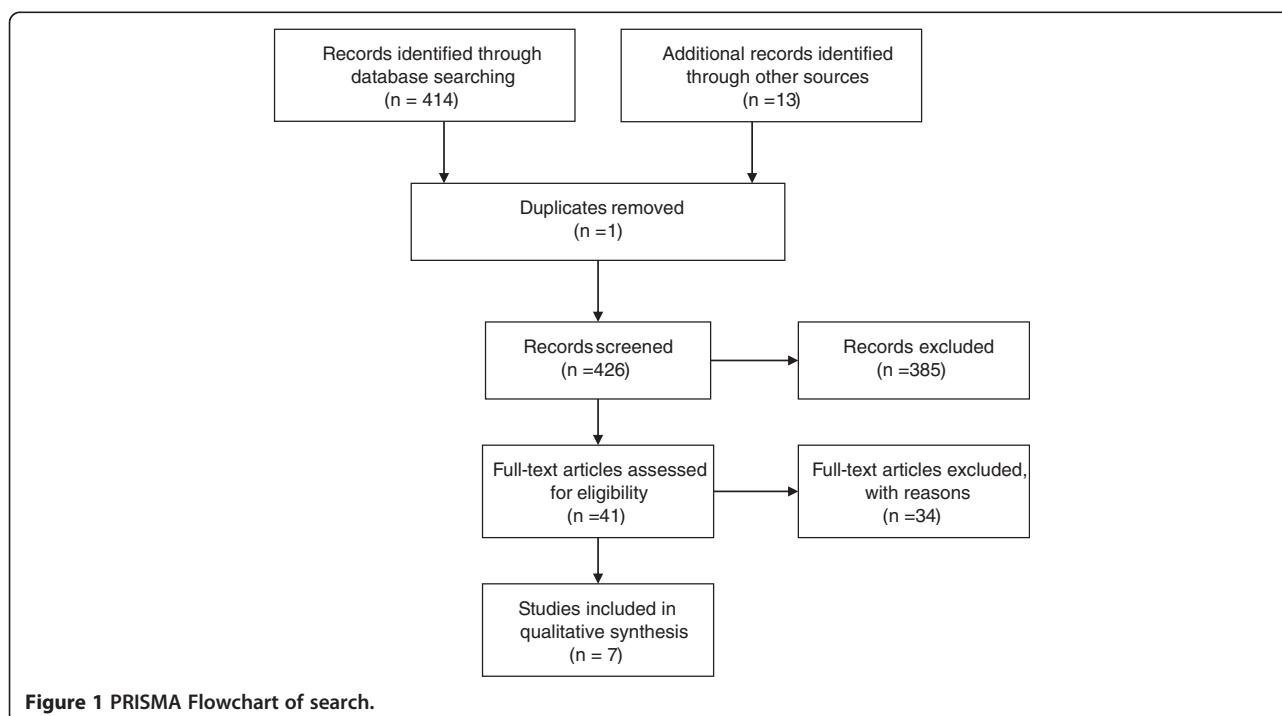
Records identified through database searching
(n = 414)

Additional records identified through other sources
(n =13)

Duplicates removed
(n =1)

Records screened
(n =426)

Records excluded
(n =385)

Full-text articles assessed for eligibility
(n =41)

Full-text articles excluded, with reasons
(n =34)

Studies included in qualitative synthesis
(n = 7)

Figure 1 PRISMA Flowchart of search.